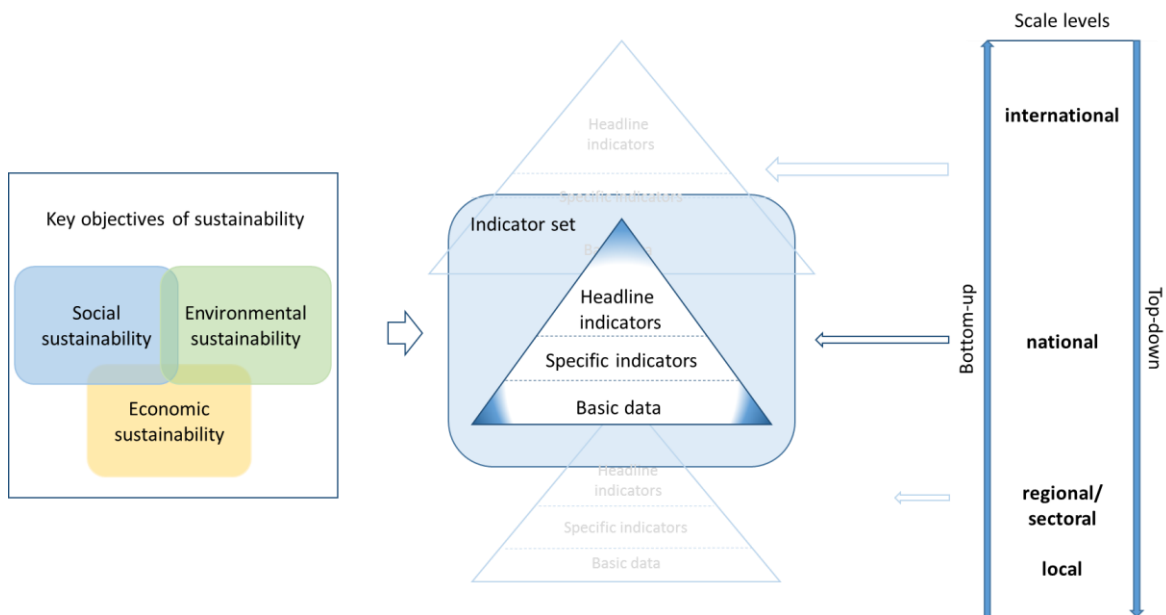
Key objectives of sustainability

Social sustainability

Environmental sustainability

Economic sustainability

Headline indicators

Specific indicators

Basic data

Indicator set

Headline indicators

Specific indicators

Basic data

Headline indicators

Specific indicators

Basic data

Scale levels

international

national

regional/ sectoral

local

Bottom-up

Top-down